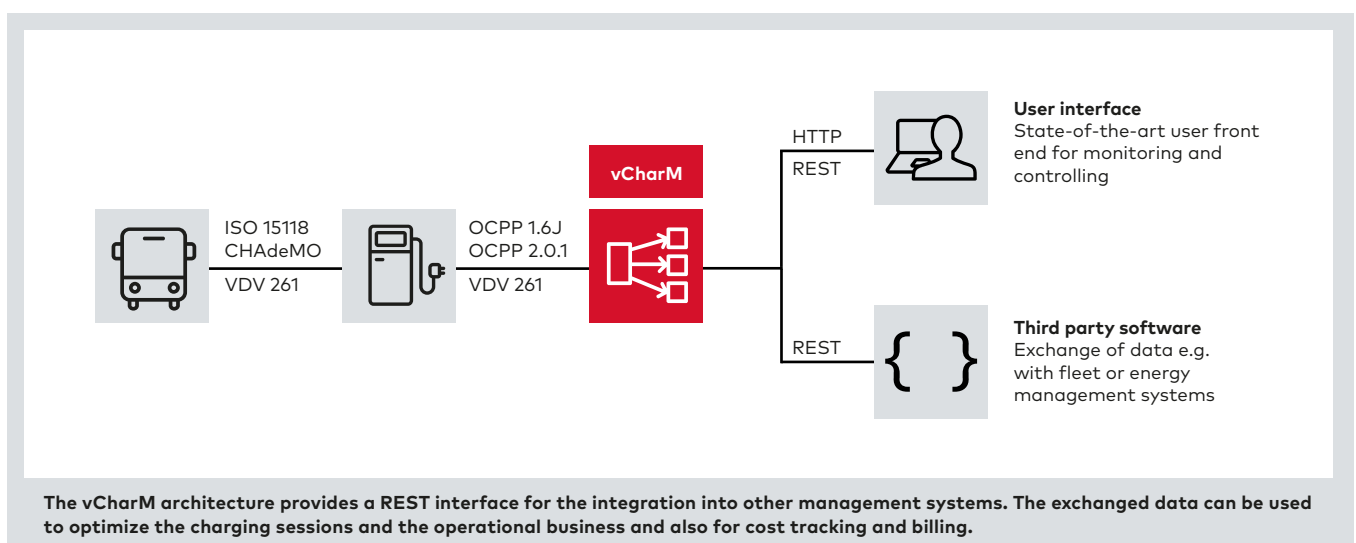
vCharM

ISO 15118
CHAdeMO
VDV 261

OCPP 1.6J
OCPP 2.0.1
VDV 261

HTTP
REST

REST

**User interface**
State-of-the-art user front end for monitoring and controlling

**Third party software**
Exchange of data e.g. with fleet or energy management systems

$\{\ \}$

**The vCharM architecture provides a REST interface for the integration into other management systems. The exchanged data can be used to optimize the charging sessions and the operational business and also for cost tracking and billing.**